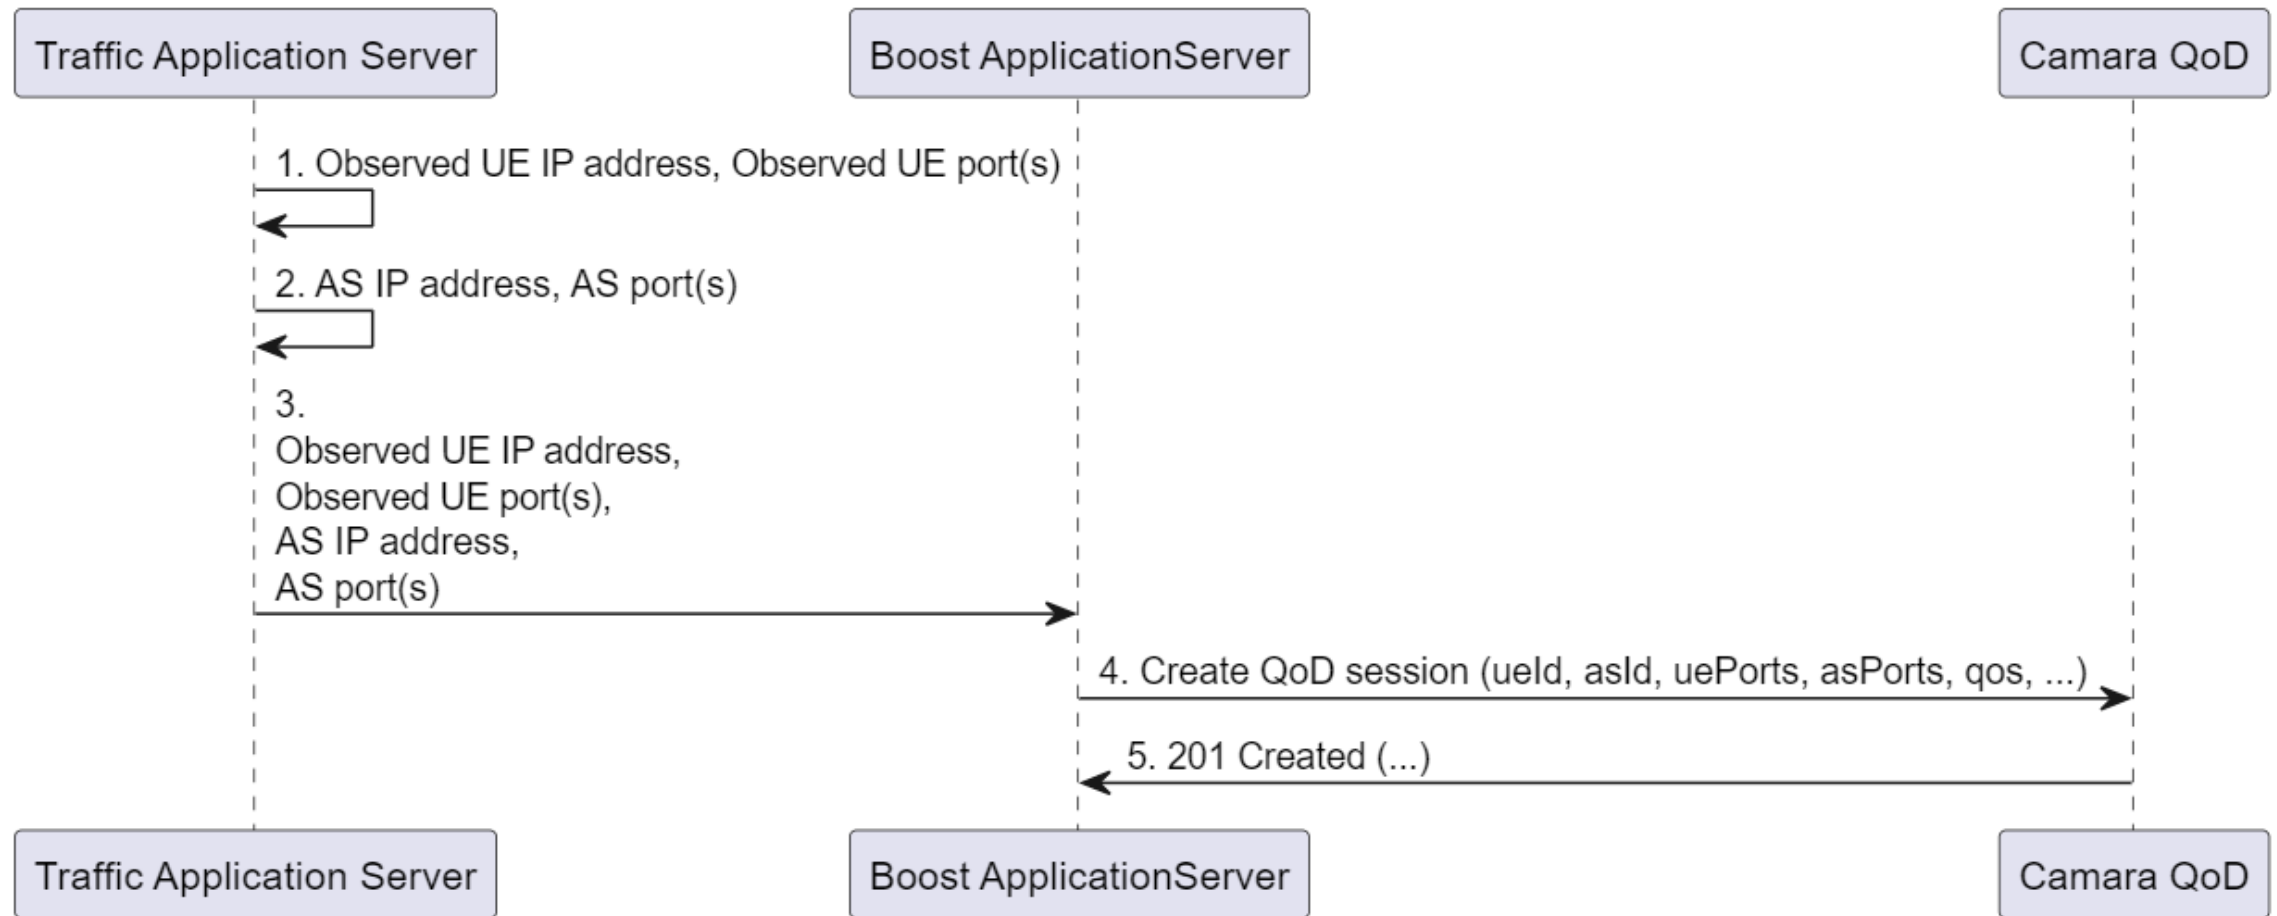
Traffic Application Server

Boost ApplicationServer

Camara QoD

1. Observed UE IP address, Observed UE port(s)

2. AS IP address, AS port(s)

3.
Observed UE IP address,
Observed UE port(s),
AS IP address,
AS port(s)

4. Create QoD session (ueId, asId, uePorts, asPorts, qos, ...)

5. 201 Created (...)

Traffic Application Server

Boost ApplicationServer

Camara QoD